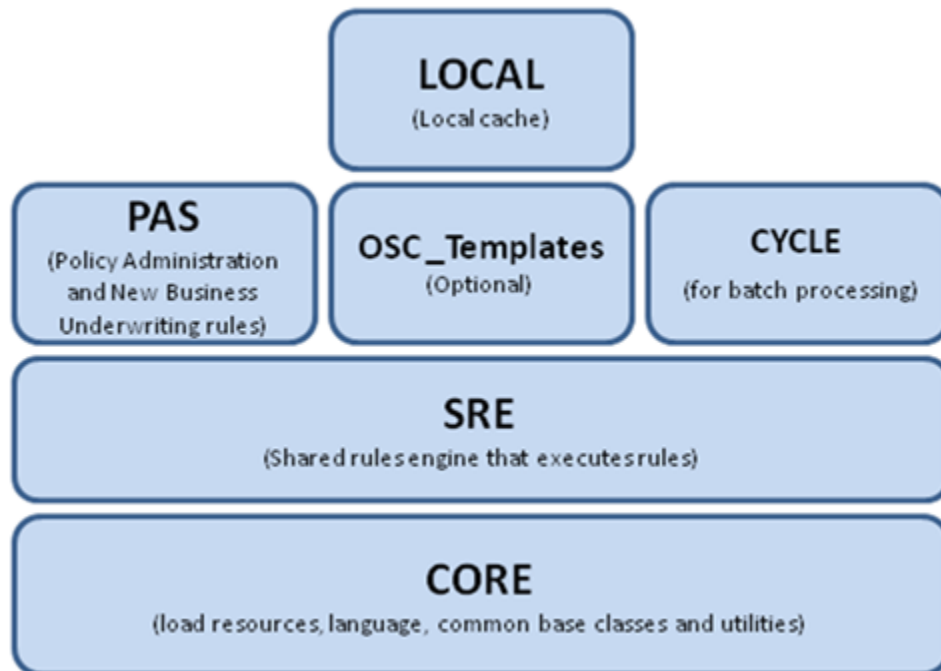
LOCAL
(Local cache)

PAS
(Policy Administration and New Business Underwriting rules)

OSC_Templates
(Optional)

CYCLE
(for batch processing)

SRE
(Shared rules engine that executes rules)

CORE
(load resources, language, common base classes and utilities)